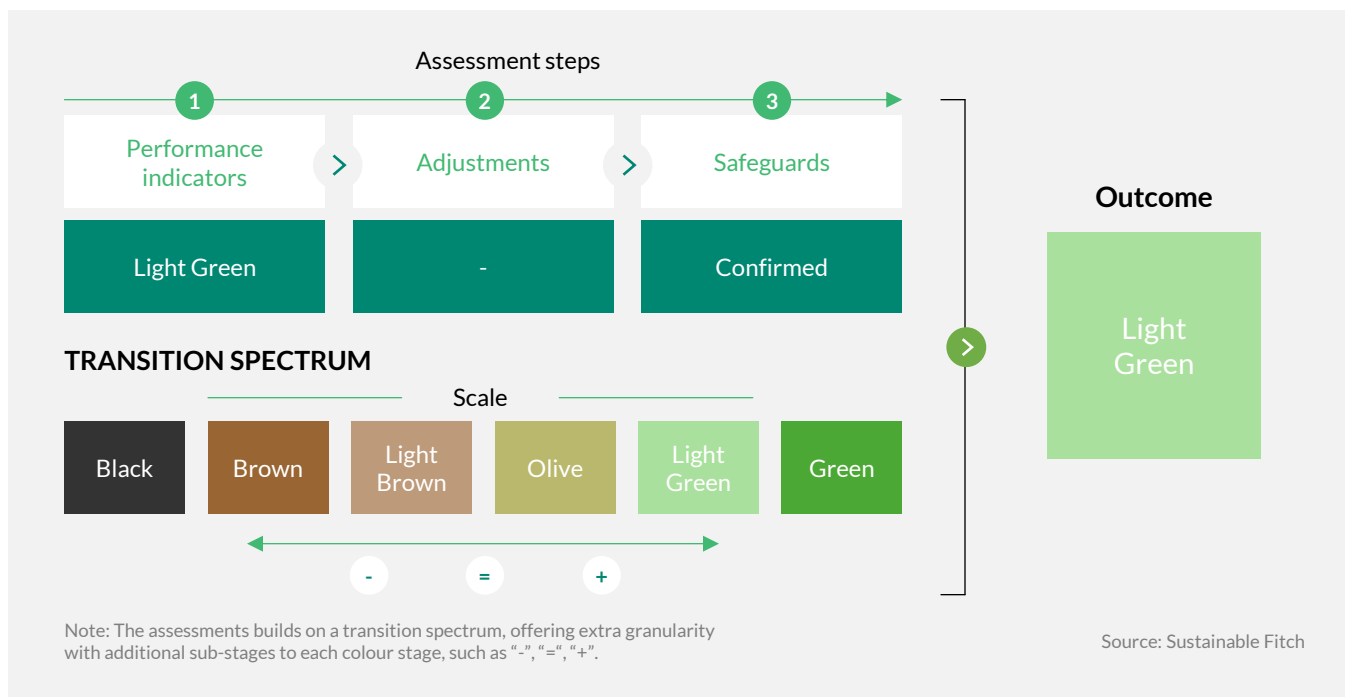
Assessment steps

1
Performance indicators

2
Adjustments

3
Safeguards

Light Green

-

Confirmed

Outcome

Light Green

TRANSITION SPECTRUM

Scale

Black

Brown

Light Brown

Olive

Light Green

Green

-

=

+

Note: The assessments builds on a transition spectrum, offering extra granularity with additional sub-stages to each colour stage, such as "-", "=", "+".

Source: Sustainable Fitch